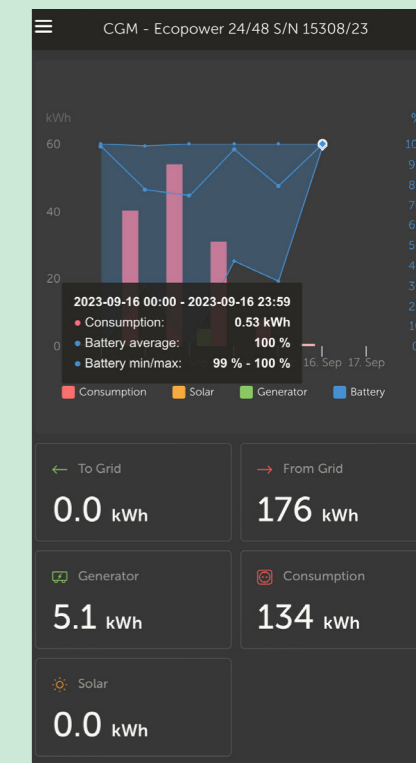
CGM - Ecopower 24/48 S/N 15308/23

kWh
60
40
20
0

2023-09-16 00:00 - 2023-09-16 23:59
• Consumption: 0.53 kWh
• Battery average: 100 %
• Battery min/max: 99 % - 100 %

16. Sep 17. Sep

Consumption Solar Generator Battery

← To Grid
0.0 kWh

→ From Grid
176 kWh

Generator
5.1 kWh

Consumption
134 kWh

Solar
0.0 kWh